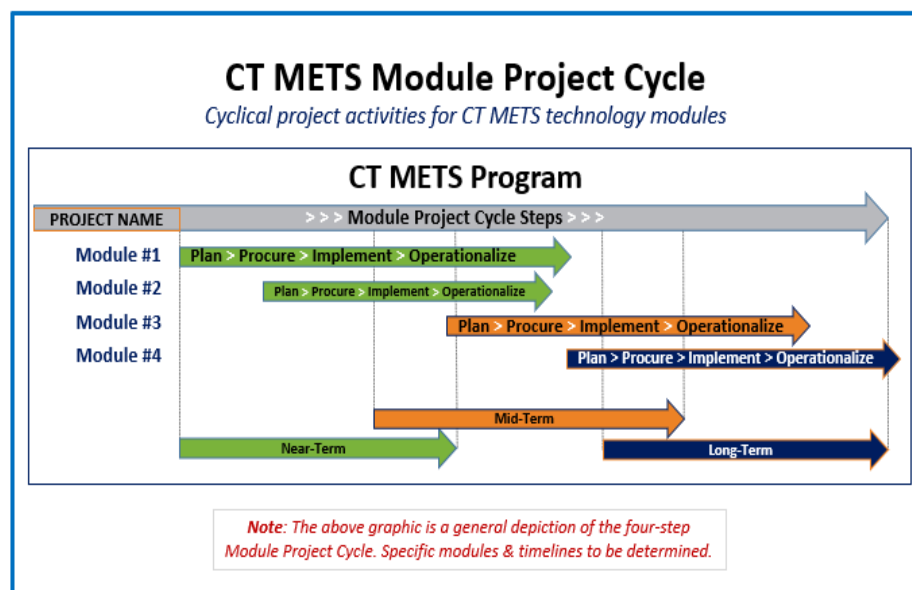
CT METS Module Project Cycle

Cyclical project activities for CT METS technology modules

CT METS Program

PROJECT NAME

> > > Module Project Cycle Steps > > >

Module #1

Plan > Procure > Implement > Operationalize

Module #2

Plan > Procure > Implement > Operationalize

Module #3

Plan > Procure > Implement > Operationalize

Module #4

Plan > Procure > Implement > Operationalize

Mid-Term

Near-Term

Long-Term

Note: The above graphic is a general depiction of the four-step Module Project Cycle. Specific modules & timelines to be determined.